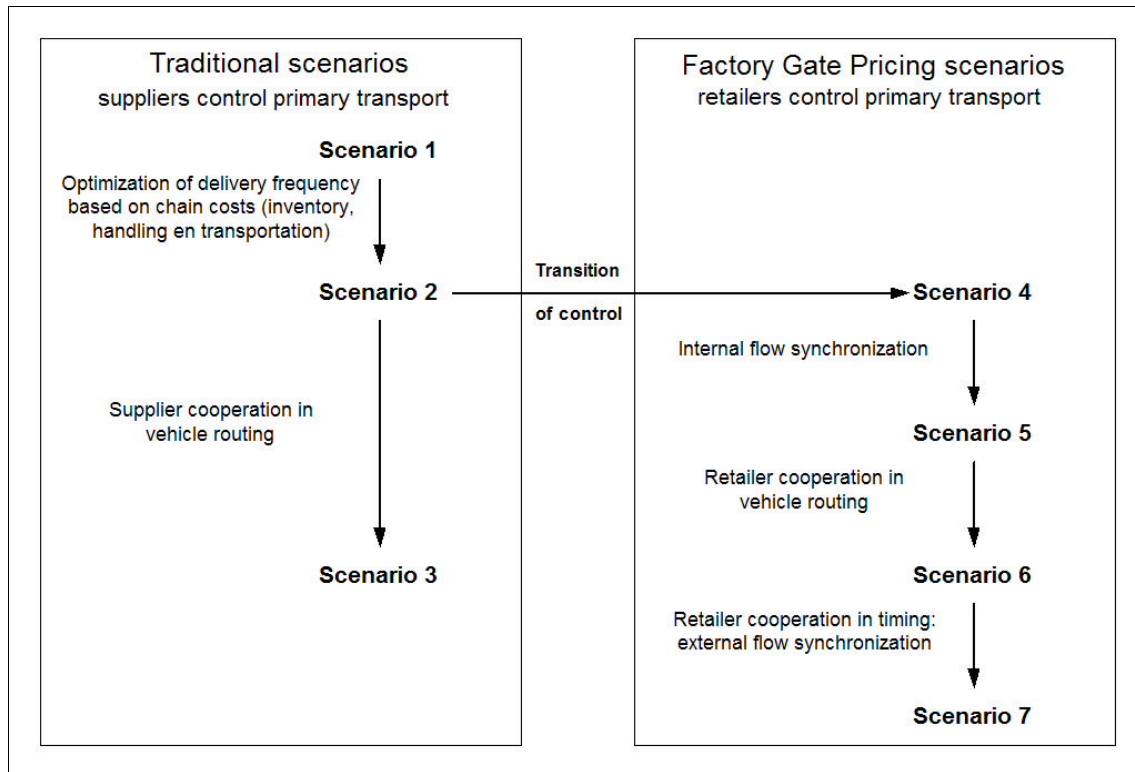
Traditional scenarios
suppliers control primary transport

Scenario 1

Optimization of delivery frequency based on chain costs (inventory, handling en transportation)

Scenario 2

Supplier cooperation in vehicle routing

Scenario 3

Transition of control

Factory Gate Pricing scenarios
retailers control primary transport

Scenario 4

Internal flow synchronization

Scenario 5

Retailer cooperation in vehicle routing

Scenario 6

Retailer cooperation in timing: external flow synchronization

Scenario 7